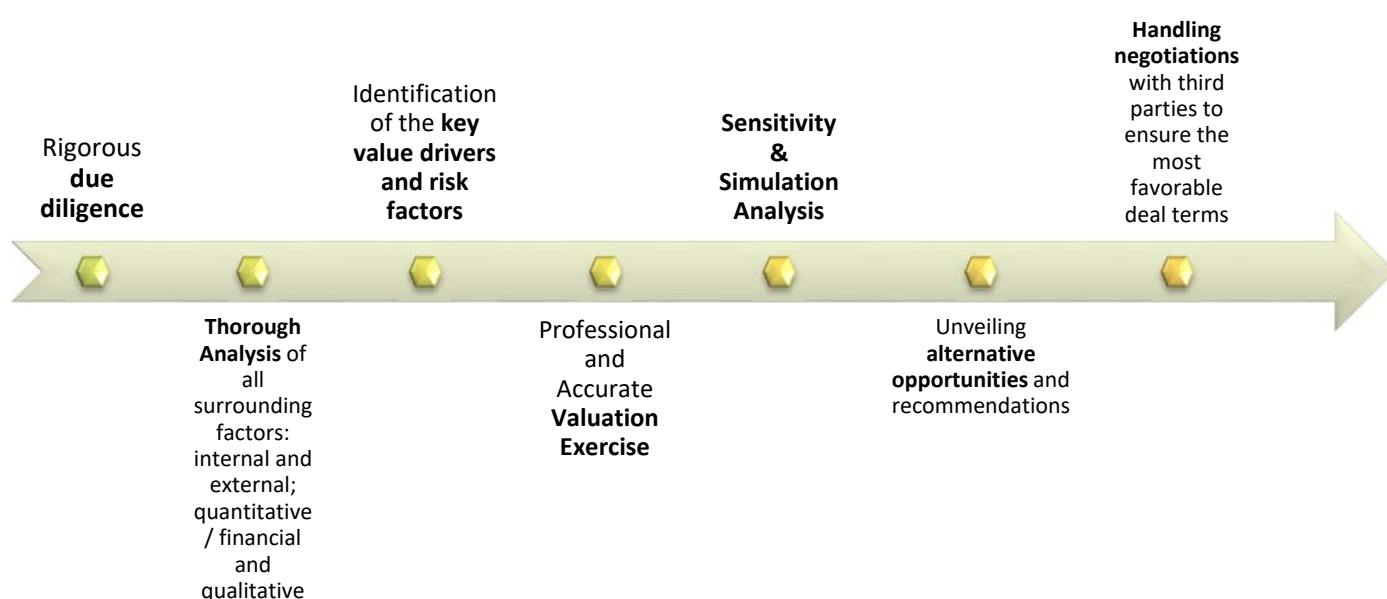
Rigorous **due diligence**

**Thorough Analysis** of all surrounding factors: internal and external; quantitative / financial and qualitative

Identification of the **key value drivers and risk factors**

Professional and Accurate **Valuation Exercise**

**Sensitivity & Simulation Analysis**

Unveiling **alternative opportunities** and recommendations

**Handling negotiations** with third parties to ensure the most favorable deal terms